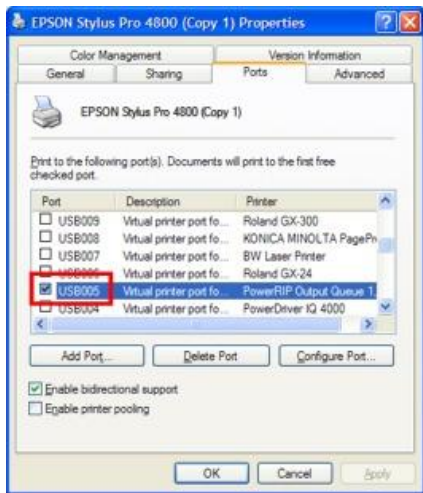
EPSON Stylus Pro 4800 (Copy 1) Properties

Color Management
Version Information
General
Sharing
Ports
Advanced

EPSON Stylus Pro 4800 (Copy 1)

Print to the following port(s). Documents will print to the first free checked port.

| Port | Description | Printer |
|---|---|---|
| USB009 | Virtual printer port fo... | Roland GX-300 |
| USB008 | Virtual printer port fo... | KONICA MINOLTA PagePr |
| USB007 | Virtual printer port fo... | BW Laser Printer |
| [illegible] | Virtual printer port fo... | Roland GX-24 |
| USB005 | Virtual printer port fo... | PowerRIP Output Queue 1 |
| USB004 | Virtual printer port fo... | PowerDriver IQ 4000 |

Add Port...
Delete Port
Configure Port...

Enable bidirectional support
Enable printer pooling

OK
Cancel
Apply